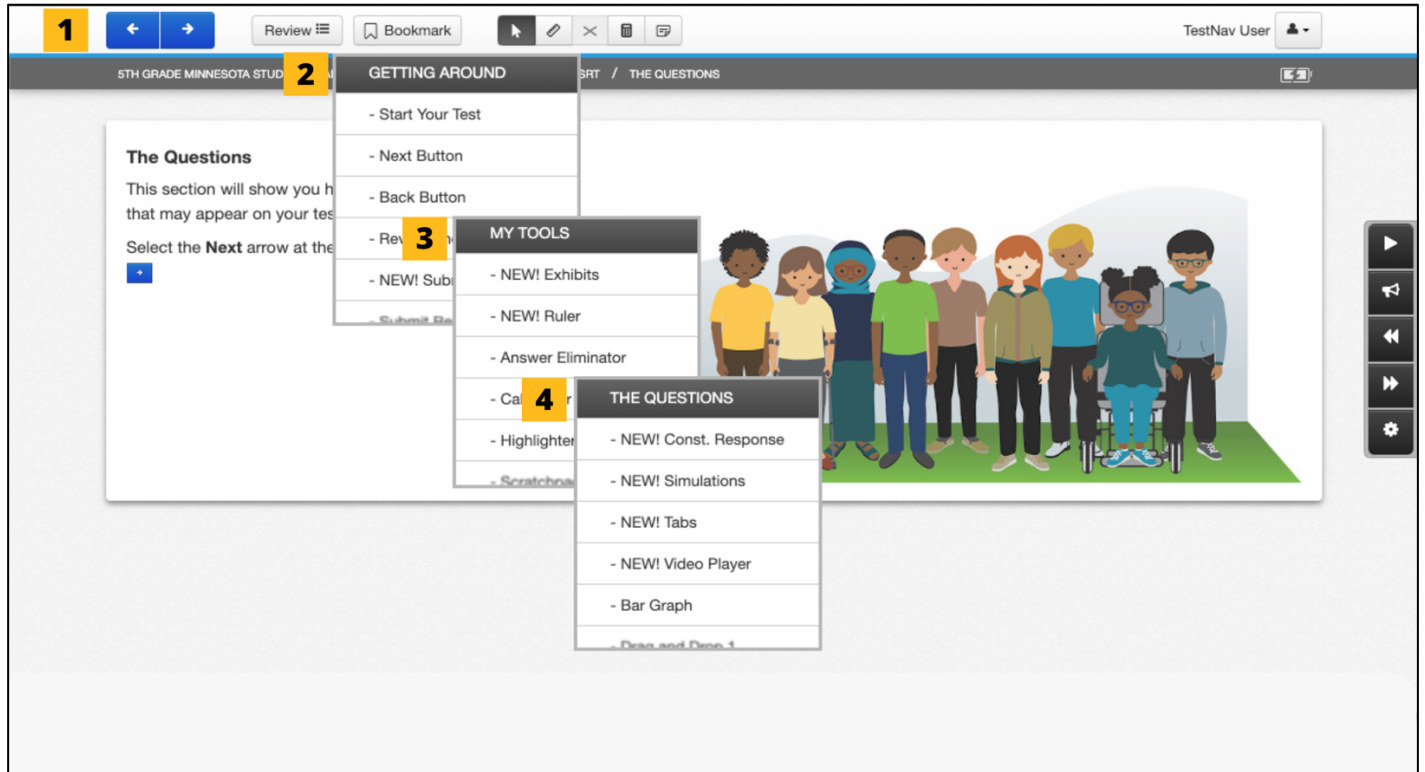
1
Review
Bookmark
TestNav User
5TH GRADE MINNESOTA STUD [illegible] SRT / THE QUESTIONS
2
GETTING AROUND
- Start Your Test
- Next Button
- Back Button
- Rev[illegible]
- NEW! Sub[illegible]
- Submit Re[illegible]
3
MY TOOLS
- NEW! Exhibits
- NEW! Ruler
- Answer Eliminator
- Cal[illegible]r
- Highlighter
- Scratchpa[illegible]
4
THE QUESTIONS
- NEW! Const. Response
- NEW! Simulations
- NEW! Tabs
- NEW! Video Player
- Bar Graph
- Drag and Drop 1

The Questions
This section will show you h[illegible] that may appear on your tes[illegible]

Select the **Next** arrow at the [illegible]